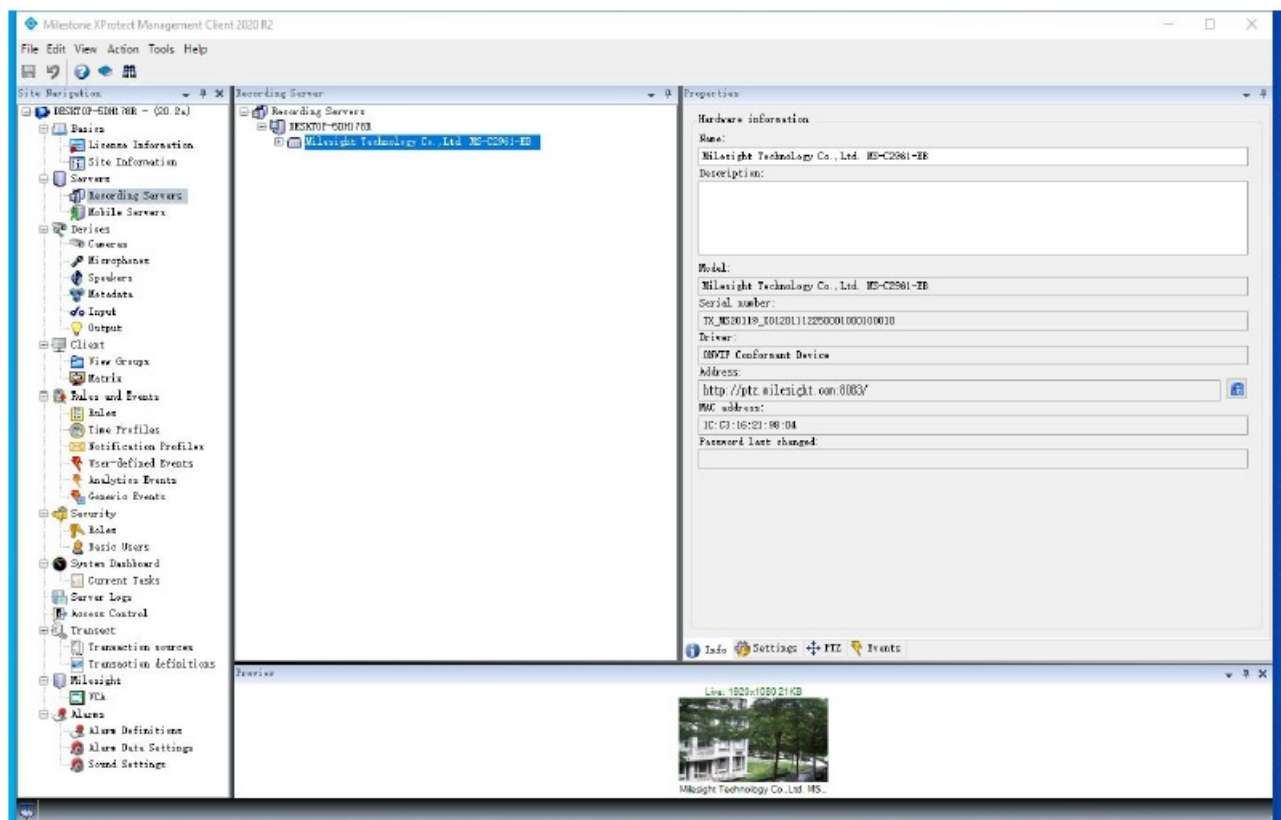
Milestone XProtect Management Client 2020 R2

File Edit View Action Tools Help

Site Navigation

DESKTOP-5DMR76R - (20.2a)
Basics
License Information
Site Information
Servers
Recording Servers
Mobile Servers
Devices
Cameras
Microphones
Speakers
Metadata
Input
Output
Client
View Groups
Matrix
Rules and Events
Rules
Time Profiles
Notification Profiles
User-defined Events
Analytics Events
Generic Events
Security
Roles
Basic Users
System Dashboard
Current Tasks
Server Logs
Access Control
Transact
Transaction sources
Transaction definitions
Milesight
VCA
Alarms
Alarm Definitions
Alarm Data Settings
Sound Settings

Recording Server

Recording Servers
DESKTOP-5DMR76R
Milesight Technology Co.,Ltd MS-C2961-EB

Properties

Hardware information
Name:
Milesight Technology Co.,Ltd. MS-C2961-EB
Description:
Model:
Milesight Technology Co.,Ltd. MS-C2961-EB
Serial number:
TX_MS20118_X012011122500001000100010
Driver:
ONVIF Conformant Device
Address:
http://ptz.milesight.com:8083/
MAC address:
1C:C3:16:21:98:04
Password last changed:

Info Settings PTZ Events

Preview

Live: 1920x1080 21KB
Milesight Technology Co.,Ltd. MS...